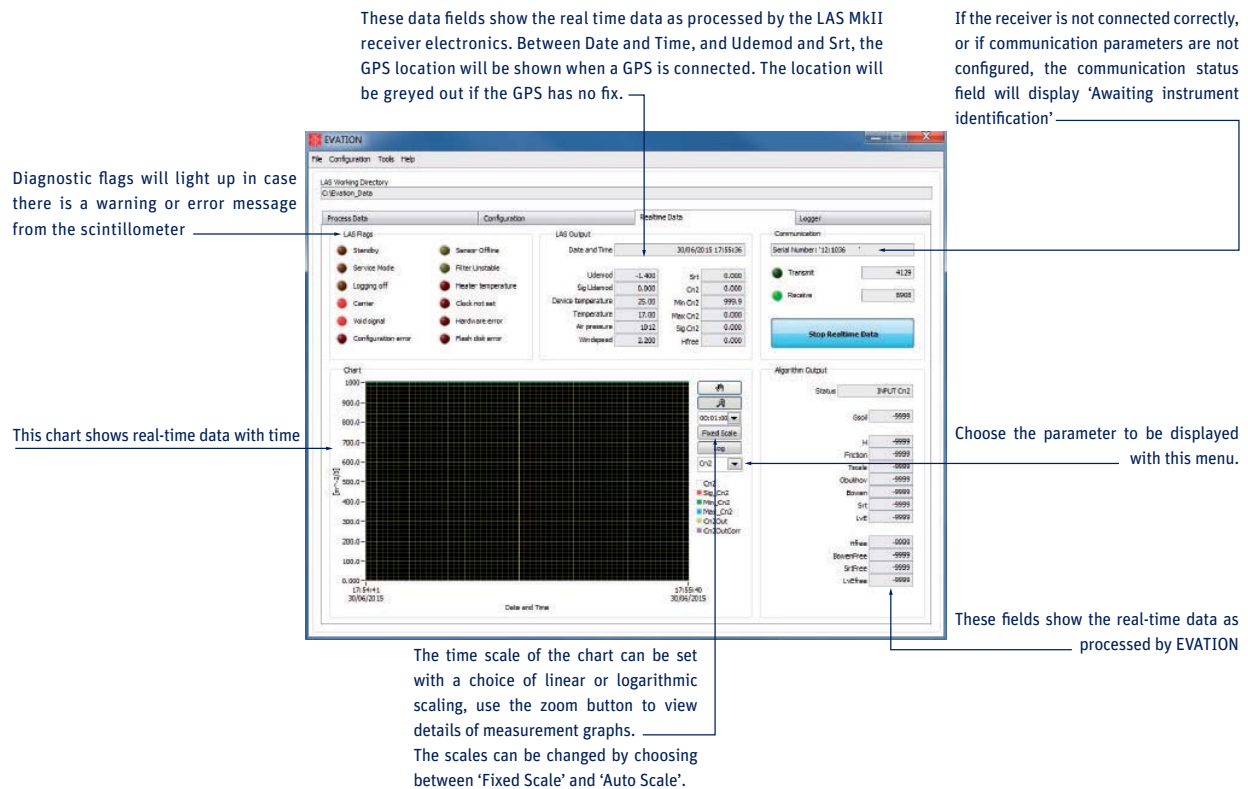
These data fields show the real time data as processed by the LAS MkII receiver electronics. Between Date and Time, and Udemod and Srt, the GPS location will be shown when a GPS is connected. The location will be greyed out if the GPS has no fix.

If the receiver is not connected correctly, or if communication parameters are not configured, the communication status field will display 'Awaiting instrument identification'

Diagnostic flags will light up in case there is a warning or error message from the scintillometer

EVATION

File Configuration Tools Help

LAS Working Directory
C:\Evation_Data

Process Data | Configuration | Realtime Data | Logger

LAS Flags
Standby
Service Mode
Logging off
Carrier
Void signal
Configuration error
Sensor Offline
Filter Unstable
Heater temperature
Clock not set
Hardware error
Flash disk error

LAS Output
Date and Time 30/06/2015 17:55:36
Udemod -1.400
Sig Udemod 0.000
Device temperature 25.00
Temperature 17.00
Air pressure 1012
Windspeed 2.200
Srt 0.000
Cn2 0.000
Min Cn2 999.9
Max Cn2 0.000
Sig Cn2 0.000
Hfree 0.000

Communication
Serial Number: '12:1036'
Transmit 4129
Receive 8908
Stop Realtime Data

Chart
1000
900.0
800.0
700.0
600.0
500.0
400.0
300.0
200.0
100.0
0.000
[m^-2/3]
17:54:41 30/06/2015
17:55:40 30/06/2015
Date and Time
00:01:00
Fixed Scale
Log
Cn2
Cn2
Sig_Cn2
Min_Cn2
Max_Cn2
Cn2Out
Cn2OutCorr

Algorithm Output
Status INPUT Cn2
Gsoil -9999
H -9999
Friction -9999
Tscale -9999
Obukhov -9999
Bowen -9999
Srt -9999
LvE -9999
Hfree -9999
BowenFree -9999
SrtFree -9999
LvEfree -9999

This chart shows real-time data with time

Choose the parameter to be displayed with this menu.

These fields show the real-time data as processed by EVATION

The time scale of the chart can be set with a choice of linear or logarithmic scaling, use the zoom button to view details of measurement graphs.
The scales can be changed by choosing between 'Fixed Scale' and 'Auto Scale'.